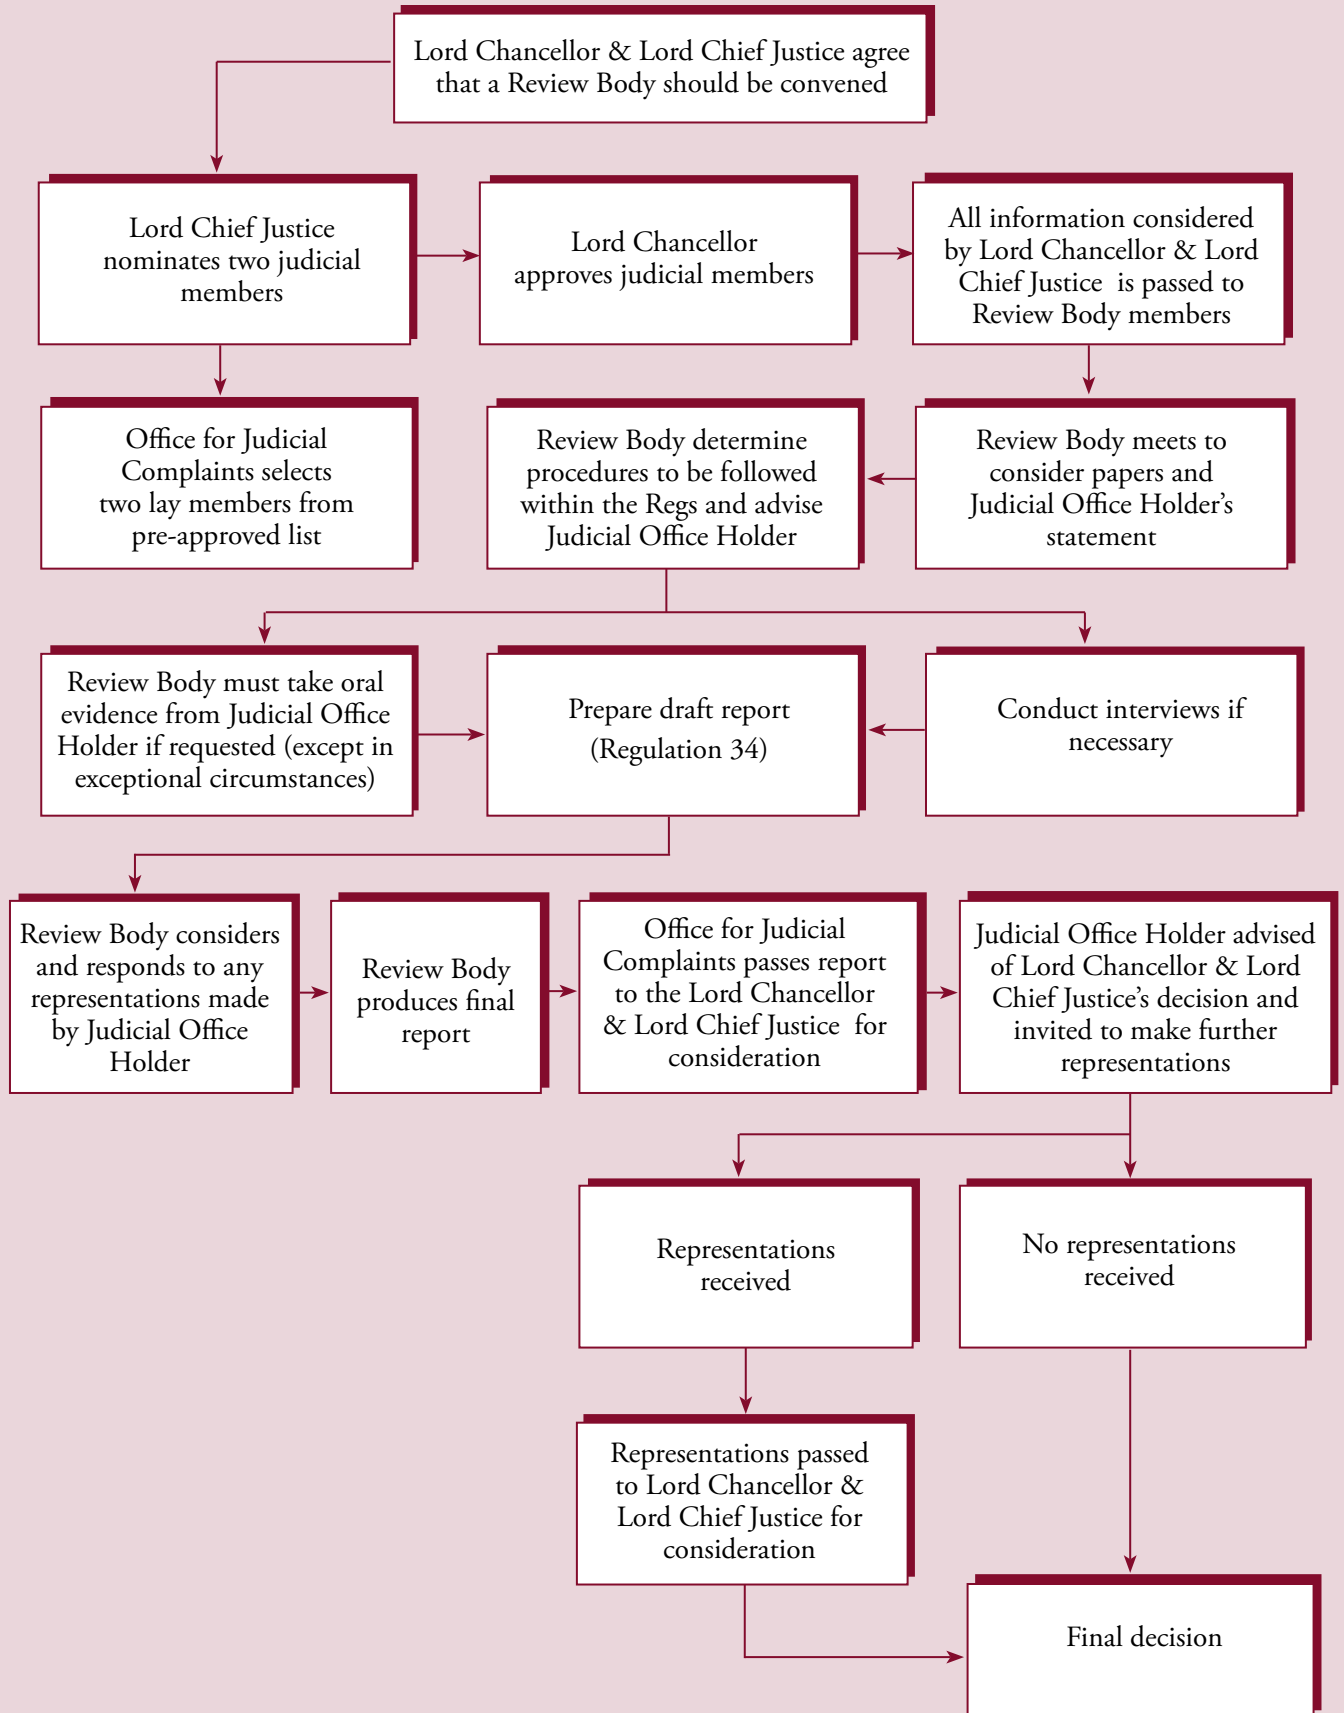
Lord Chancellor & Lord Chief Justice agree that a Review Body should be convened

Lord Chief Justice nominates two judicial members

Lord Chancellor approves judicial members

All information considered by Lord Chancellor & Lord Chief Justice is passed to Review Body members

Office for Judicial Complaints selects two lay members from pre-approved list

Review Body determine procedures to be followed within the Regs and advise Judicial Office Holder

Review Body meets to consider papers and Judicial Office Holder's statement

Review Body must take oral evidence from Judicial Office Holder if requested (except in exceptional circumstances)

Prepare draft report (Regulation 34)

Conduct interviews if necessary

Review Body considers and responds to any representations made by Judicial Office Holder

Review Body produces final report

Office for Judicial Complaints passes report to the Lord Chancellor & Lord Chief Justice for consideration

Judicial Office Holder advised of Lord Chancellor & Lord Chief Justice's decision and invited to make further representations

Representations received

No representations received

Representations passed to Lord Chancellor & Lord Chief Justice for consideration

Final decision